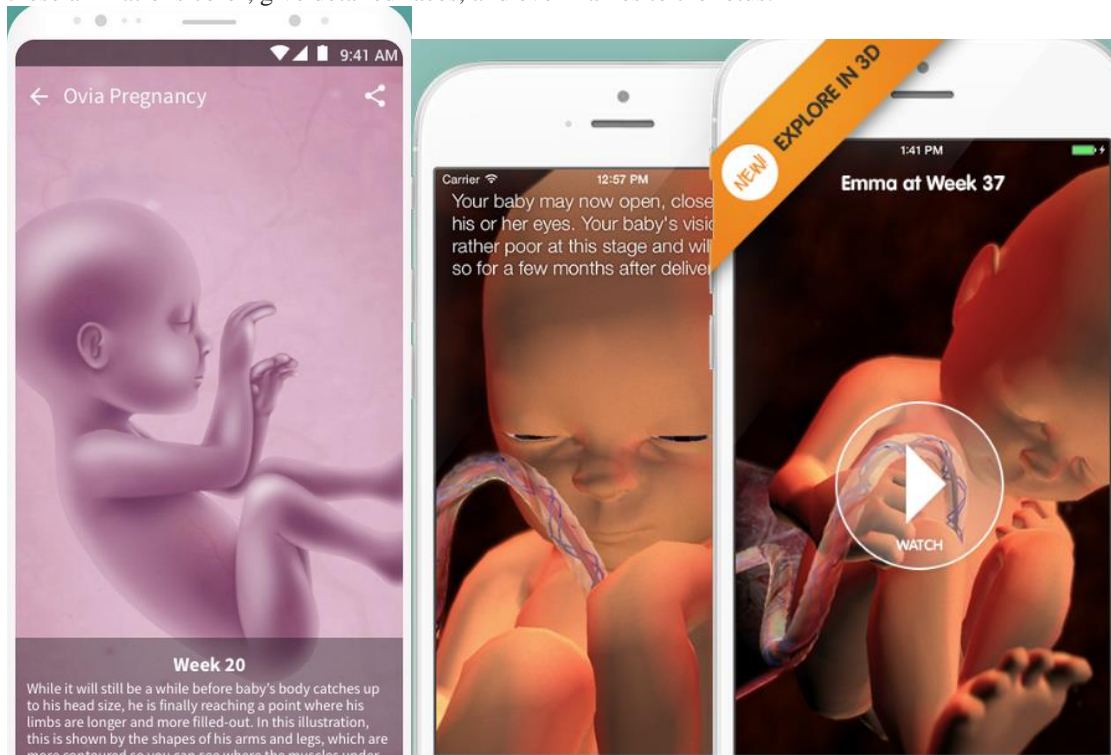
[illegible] give detailed notes, and even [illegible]

9:41 AM

Ovia Pregnancy

Week 20

While it will still be a while before baby's body catches up to his head size, he is finally reaching a point where his limbs are longer and more filled-out. In this illustration, this is shown by the shapes of his arms and legs, which are more contoured so you can see where the muscles under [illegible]

Carrier 12:57 PM

Your baby may now open, close his or her eyes. Your baby's visi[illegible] rather poor at this stage and wil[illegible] so for a few months after deliver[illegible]

NEW! EXPLORE IN 3D

1:41 PM

Emma at Week 37

WATCH